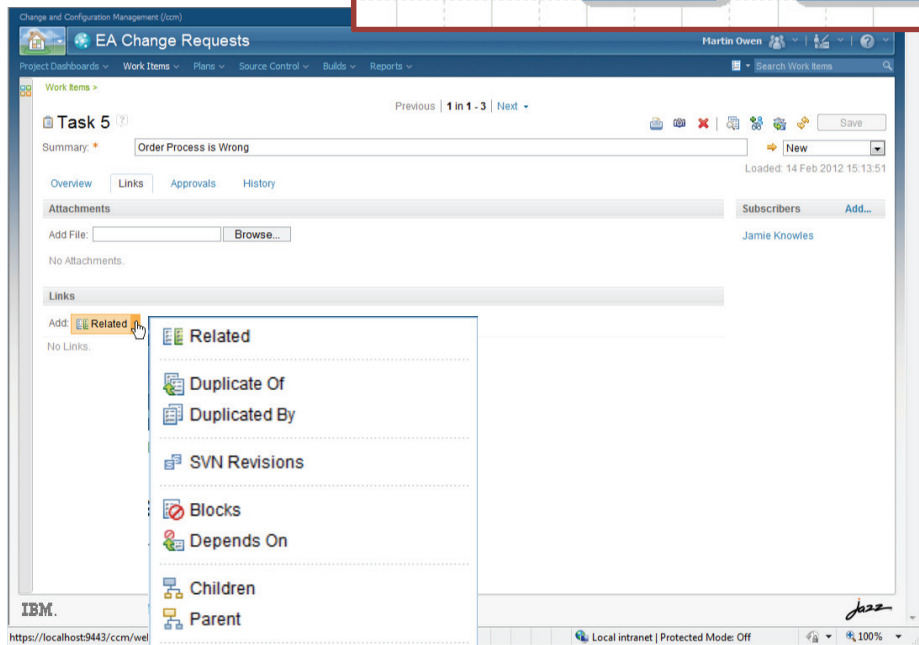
Change and Configuration Management (/ccm)

EA Change Requests

Martin Owen

Project Dashboards Work Items Plans Source Control Builds Reports

Search Work Items

Work Items »

Previous | 1 in 1 - 3 | Next

Task 5

Save

Summary: *

Order Process is Wrong

New

Loaded: 14 Feb 2012 15:13:51

Overview Links Approvals History

Attachments

Add File: Browse...

No Attachments.

Links

Add: Related

No Links.

Subscribers Add...

Jamie Knowles

Related

Duplicate Of

Duplicated By

SVN Revisions

Blocks

Depends On

Children

Parent

IBM.

Jazz

https://localhost:9443/ccm/wel

Local intranet | Protected Mode: Off

100%